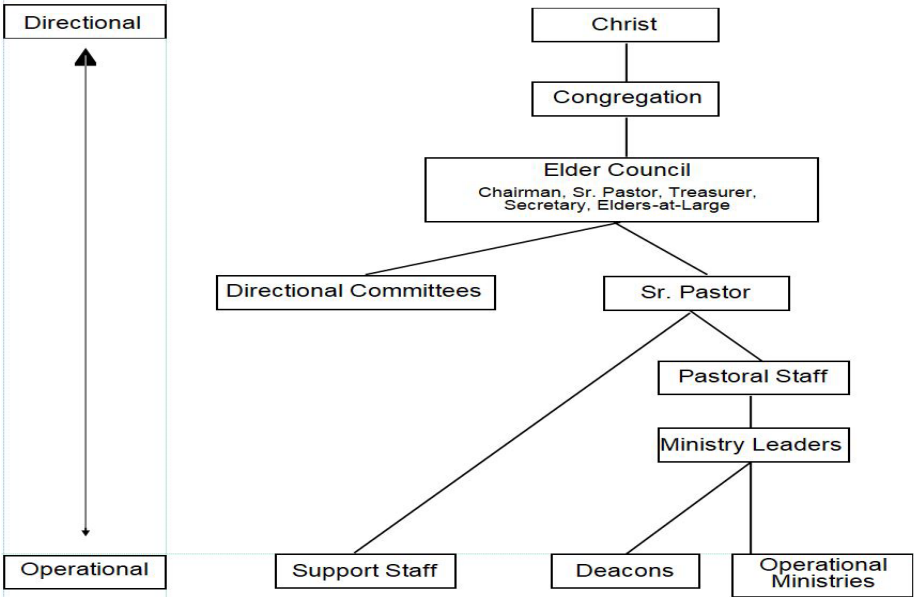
Directional

Christ

Congregation

Elder Council
Chairman, Sr. Pastor, Treasurer, Secretary, Elders-at-Large

Directional Committees

Sr. Pastor

Pastoral Staff

Ministry Leaders

Operational

Support Staff

Deacons

Operational Ministries